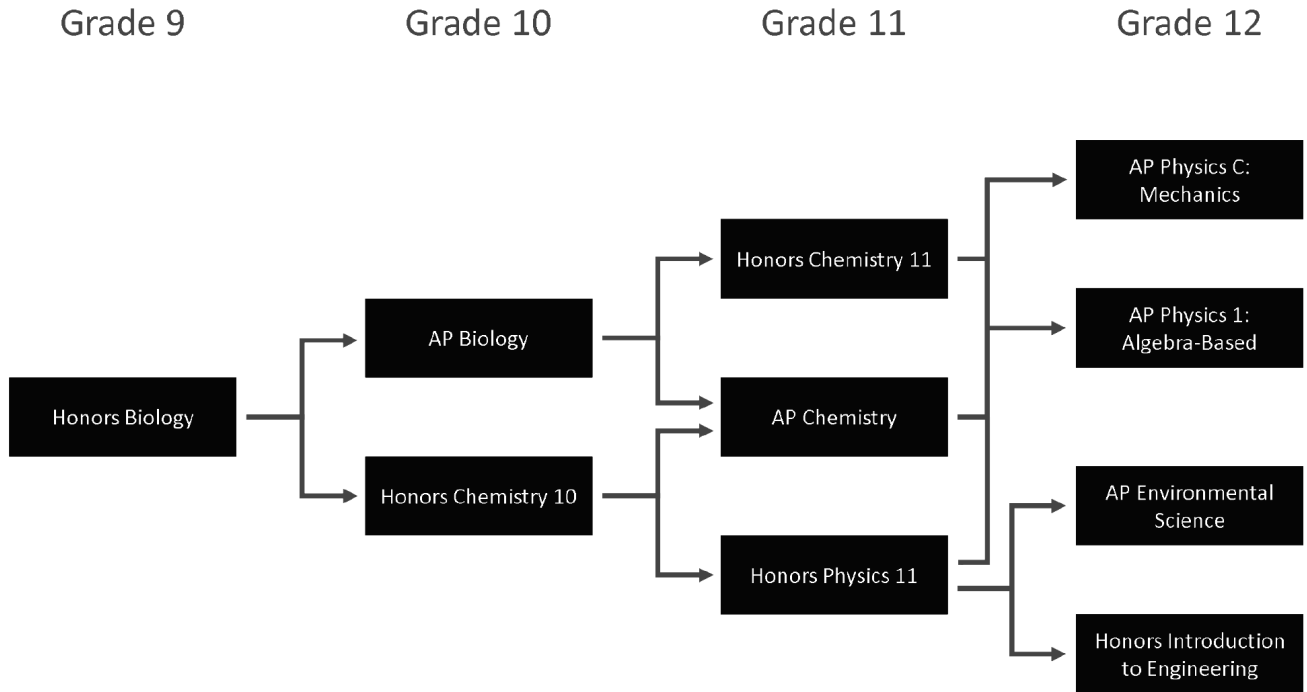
Grade 9

Grade 10

Grade 11

Grade 12

Honors Biology

AP Biology

Honors Chemistry 10

Honors Chemistry 11

AP Chemistry

Honors Physics 11

AP Physics C: Mechanics

AP Physics 1: Algebra-Based

AP Environmental Science

Honors Introduction to Engineering